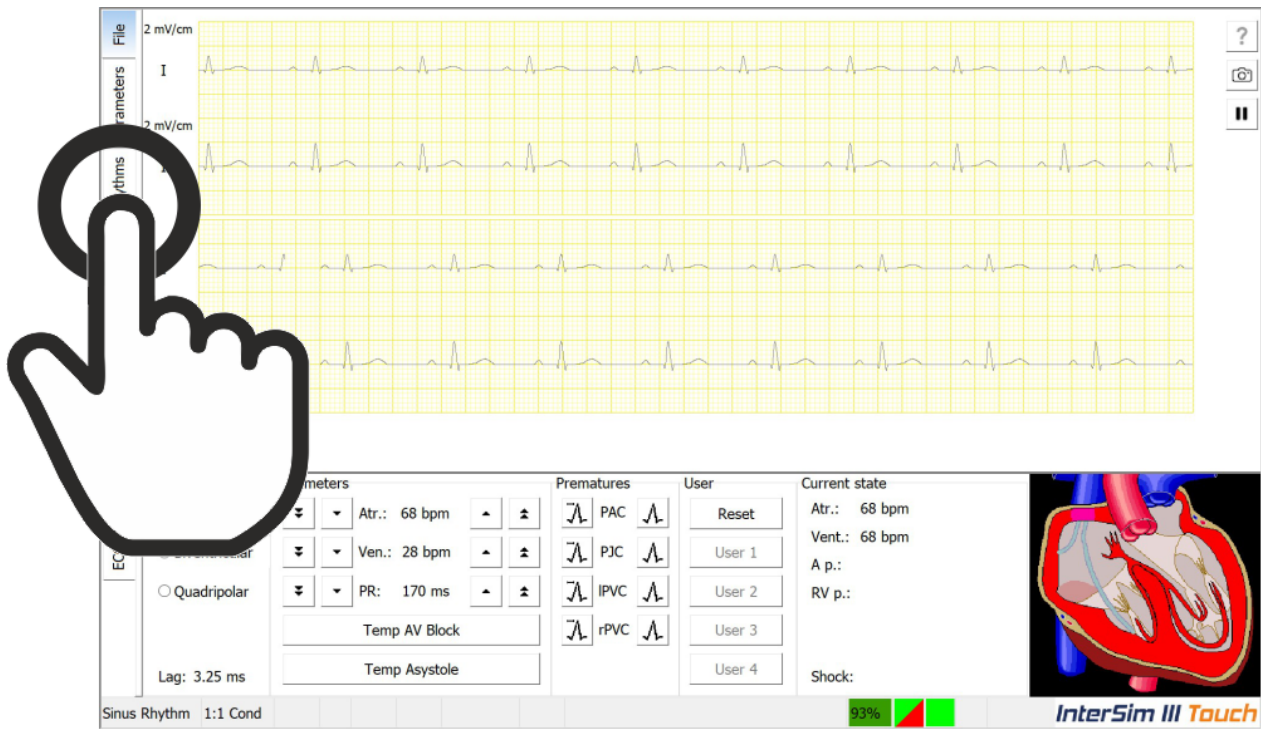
File
rameters
ythms
EC

2 mV/cm
I
2 mV/cm

?

ameters
Atr.: 68 bpm
Ven.: 28 bpm
PR: 170 ms
Temp AV Block
Temp Asystole

Quadripolar

Lag: 3.25 ms

Prematures
PAC
PJC
lPVC
rPVC

User
Reset
User 1
User 2
User 3
User 4

Current state
Atr.: 68 bpm
Vent.: 68 bpm
A p.:
RV p.:
Shock:

Sinus Rhythm 1:1 Cond
93%
InterSim III Touch